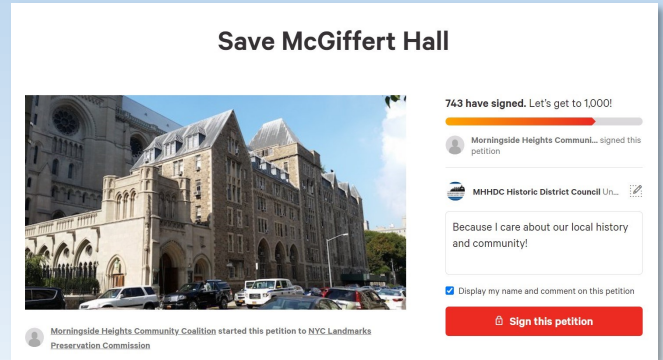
Save McGiffert Hall

743 have signed. Let's get to 1,000!

Morningside Heights Communi... signed this petition

MHHDC Historic District Council Un...

Because I care about our local history and community!

Display my name and comment on this petition

Sign this petition

Morningside Heights Community Coalition started this petition to NYC Landmarks Preservation Commission